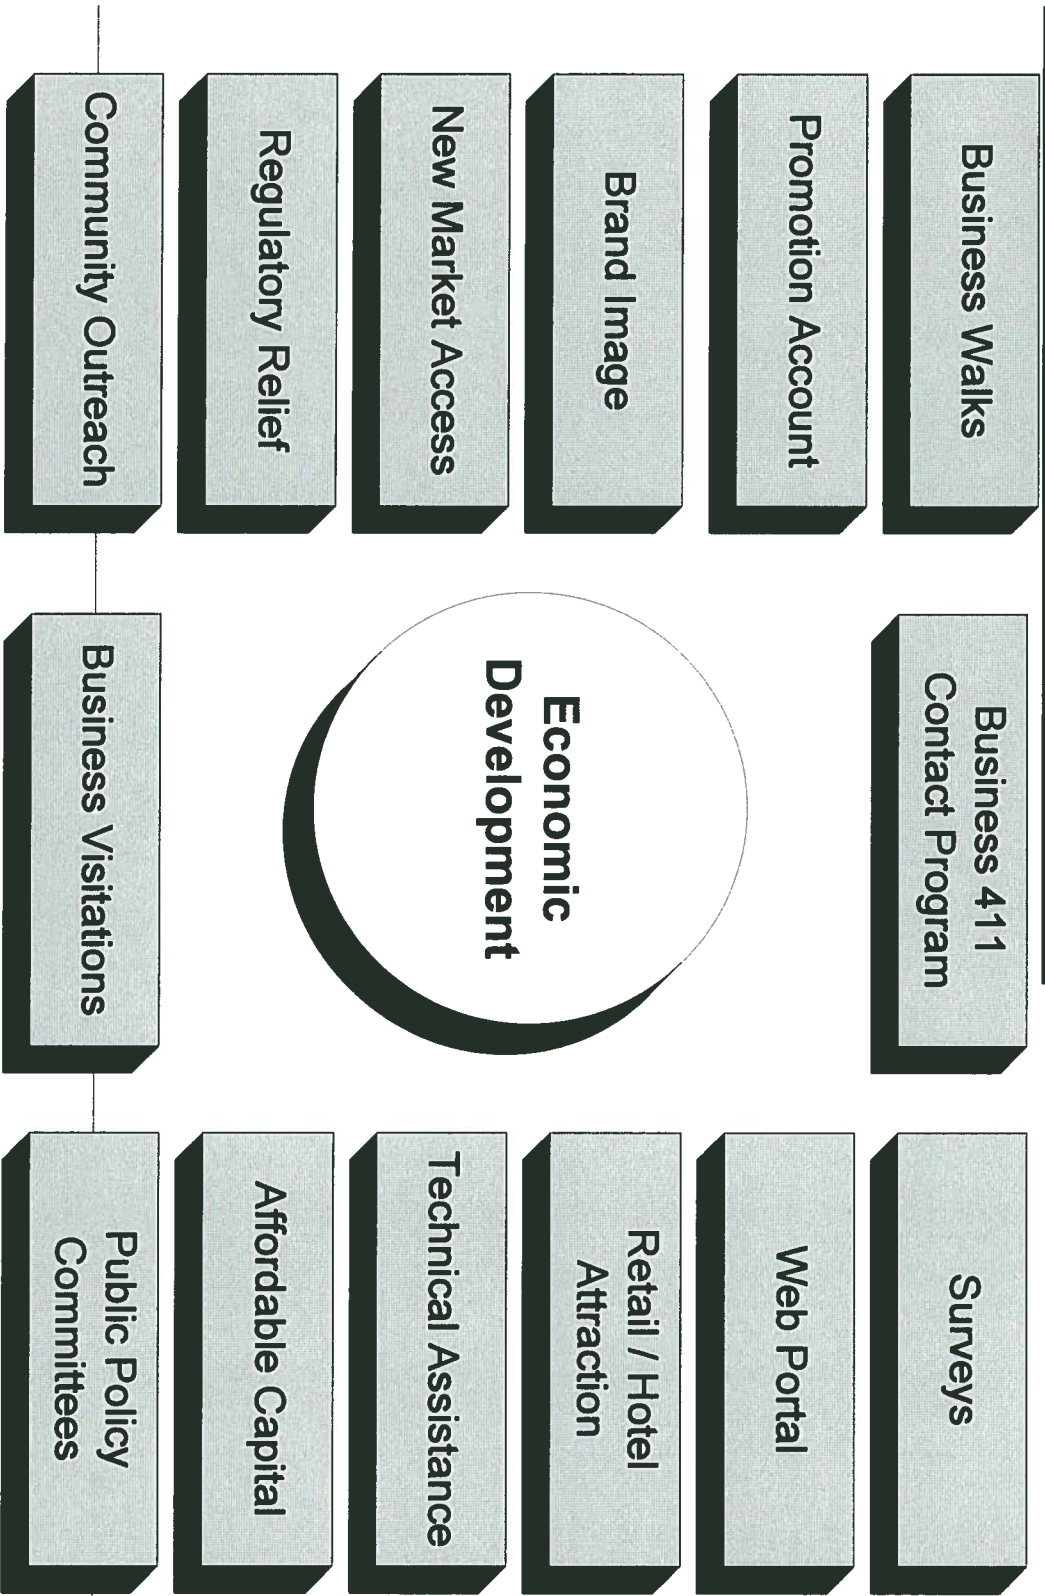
Business Walks

Promotion Account

Brand Image

New Market Access

Regulatory Relief

Community Outreach

Business 411 Contact Program

Economic Development

Business Visitations

Surveys

Web Portal

Retail / Hotel Attraction

Technical Assistance

Affordable Capital

Public Policy Committees